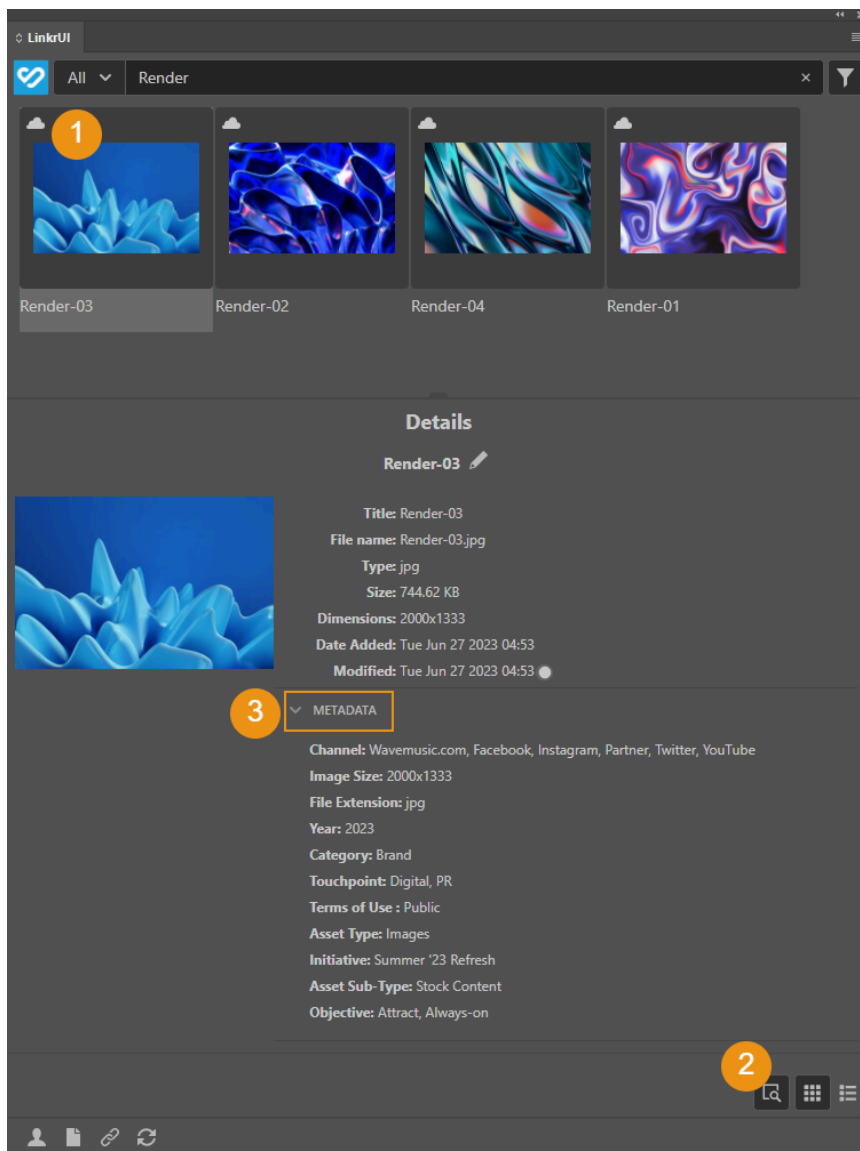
LinkrUI

All

Render

×

1

Render-03

Render-02

Render-04

Render-01

Details

Render-03

Title: Render-03
File name: Render-03.jpg
Type: jpg
Size: 744.62 KB
Dimensions: 2000x1333
Date Added: Tue Jun 27 2023 04:53
Modified: Tue Jun 27 2023 04:53

3

METADATA

Channel: Wavemusic.com, Facebook, Instagram, Partner, Twitter, YouTube
Image Size: 2000x1333
File Extension: jpg
Year: 2023
Category: Brand
Touchpoint: Digital, PR
Terms of Use : Public
Asset Type: Images
Initiative: Summer '23 Refresh
Asset Sub-Type: Stock Content
Objective: Attract, Always-on

2